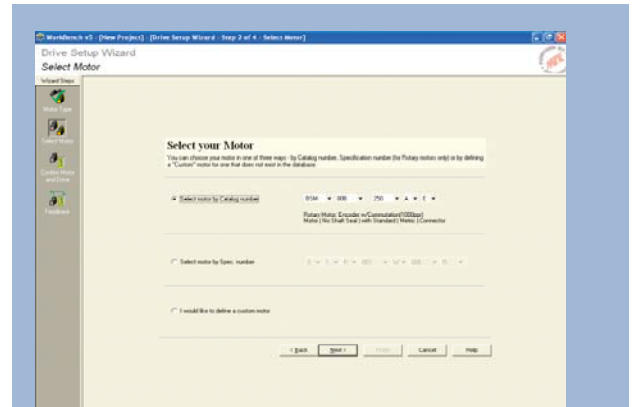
WorkBench v5 - [New Project] - [Drive Setup Wizard - Step 2 of 4 - Select Motor]

Drive Setup Wizard
Select Motor

Wizard Steps
Motor Type
Select Motor
Confirm Motor and Drive
Feedback

Select your Motor
You can choose your motor in one of three ways - by Catalog number, Specification number (for Rotary motors only) or by defining a "Custom" motor for one that does not exist in the database.

Select motor by Catalog number
BSM ▾ 80 ▾ 250 ▾ A ▾ E ▾
Rotary Motor: Encoder w/Commutation(1000ppr)
Motor | No Shaft Seal | with Standard | Metric | Connector

Select motor by Spec. number
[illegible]

I would like to define a custom motor

< Back
Next >
Finish
Cancel
Help